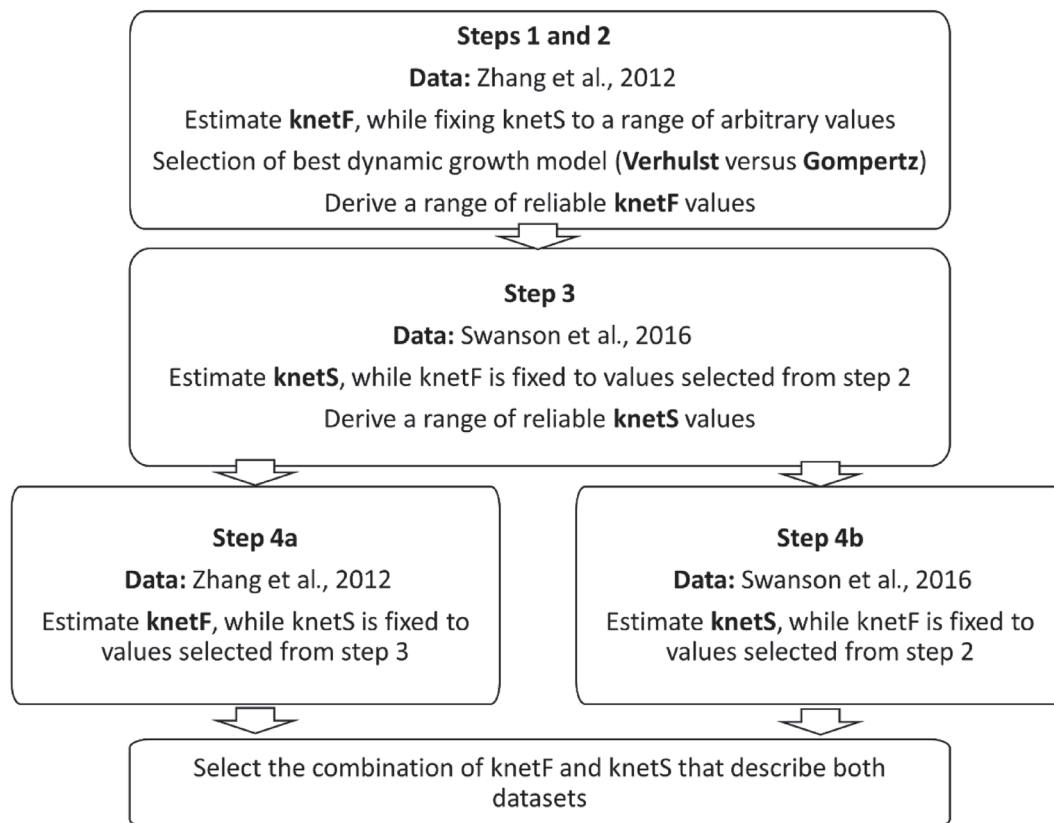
Steps 1 and 2
Data: Zhang et al., 2012
Estimate knetF, while fixing knetS to a range of arbitrary values
Selection of best dynamic growth model (Verhulst versus Gompertz)
Derive a range of reliable knetF values

Step 3
Data: Swanson et al., 2016
Estimate knetS, while knetF is fixed to values selected from step 2
Derive a range of reliable knetS values

Step 4a
Data: Zhang et al., 2012
Estimate knetF, while knetS is fixed to values selected from step 3

Step 4b
Data: Swanson et al., 2016
Estimate knetS, while knetF is fixed to values selected from step 2

Select the combination of knetF and knetS that describe both datasets